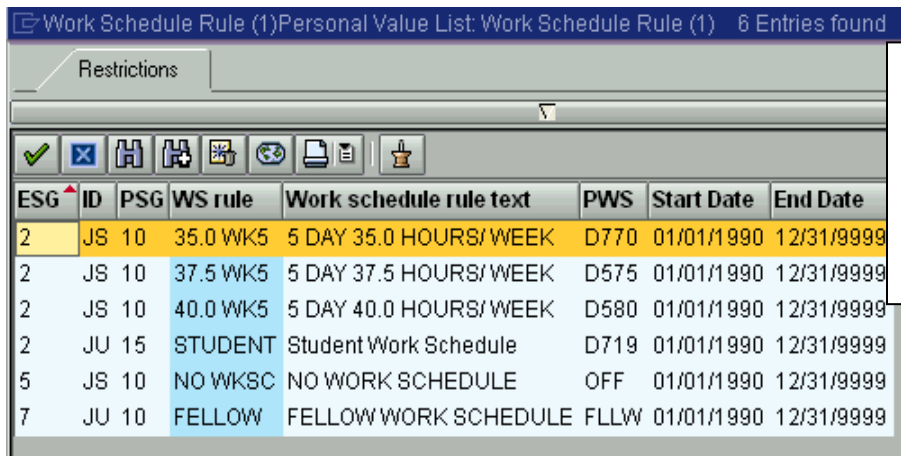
Work Schedule Rule (1)Personal Value List: Work Schedule Rule (1) 6 Entries found

Restrictions

| ESG | ID | PSG | WS rule | Work schedule rule text | PWS | Start Date | End Date |
|---|---|---|---|---|---|---|---|
| 2 | JS | 10 | 35.0 WK5 | 5 DAY 35.0 HOURS/ WEEK | D770 | 01/01/1990 | 12/31/9999 |
| 2 | JS | 10 | 37.5 WK5 | 5 DAY 37.5 HOURS/ WEEK | D575 | 01/01/1990 | 12/31/9999 |
| 2 | JS | 10 | 40.0 WK5 | 5 DAY 40.0 HOURS/ WEEK | D580 | 01/01/1990 | 12/31/9999 |
| 2 | JU | 15 | STUDENT | Student Work Schedule | D719 | 01/01/1990 | 12/31/9999 |
| 5 | JS | 10 | NO WKSC | NO WORK SCHEDULE | OFF | 01/01/1990 | 12/31/9999 |
| 7 | JU | 10 | FELLOW | FELLOW WORK SCHEDULE | FLLW | 01/01/1990 | 12/31/9999 |